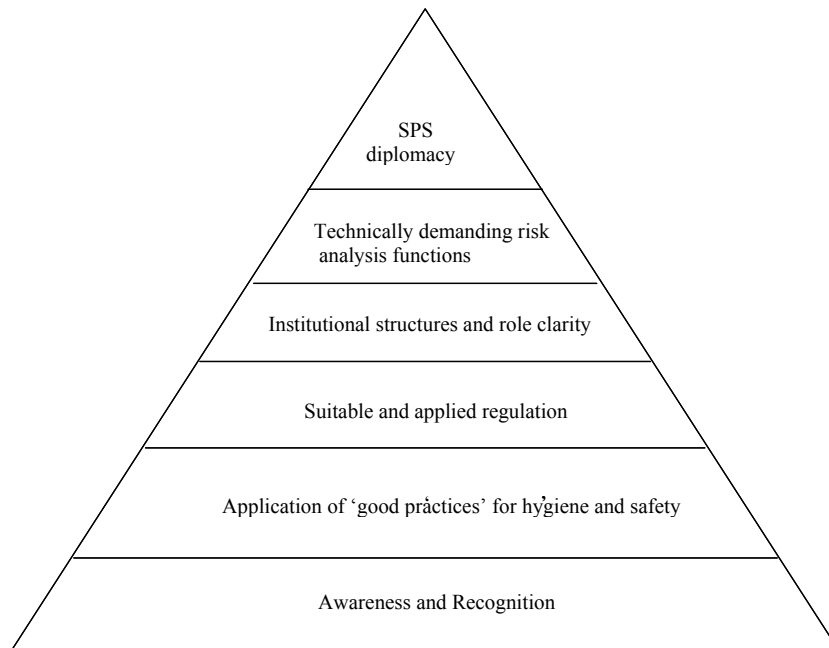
SPS diplomacy

Technically demanding risk analysis functions

Institutional structures and role clarity

Suitable and applied regulation

Application of 'good practices' for hygiene and safety

Awareness and Recognition